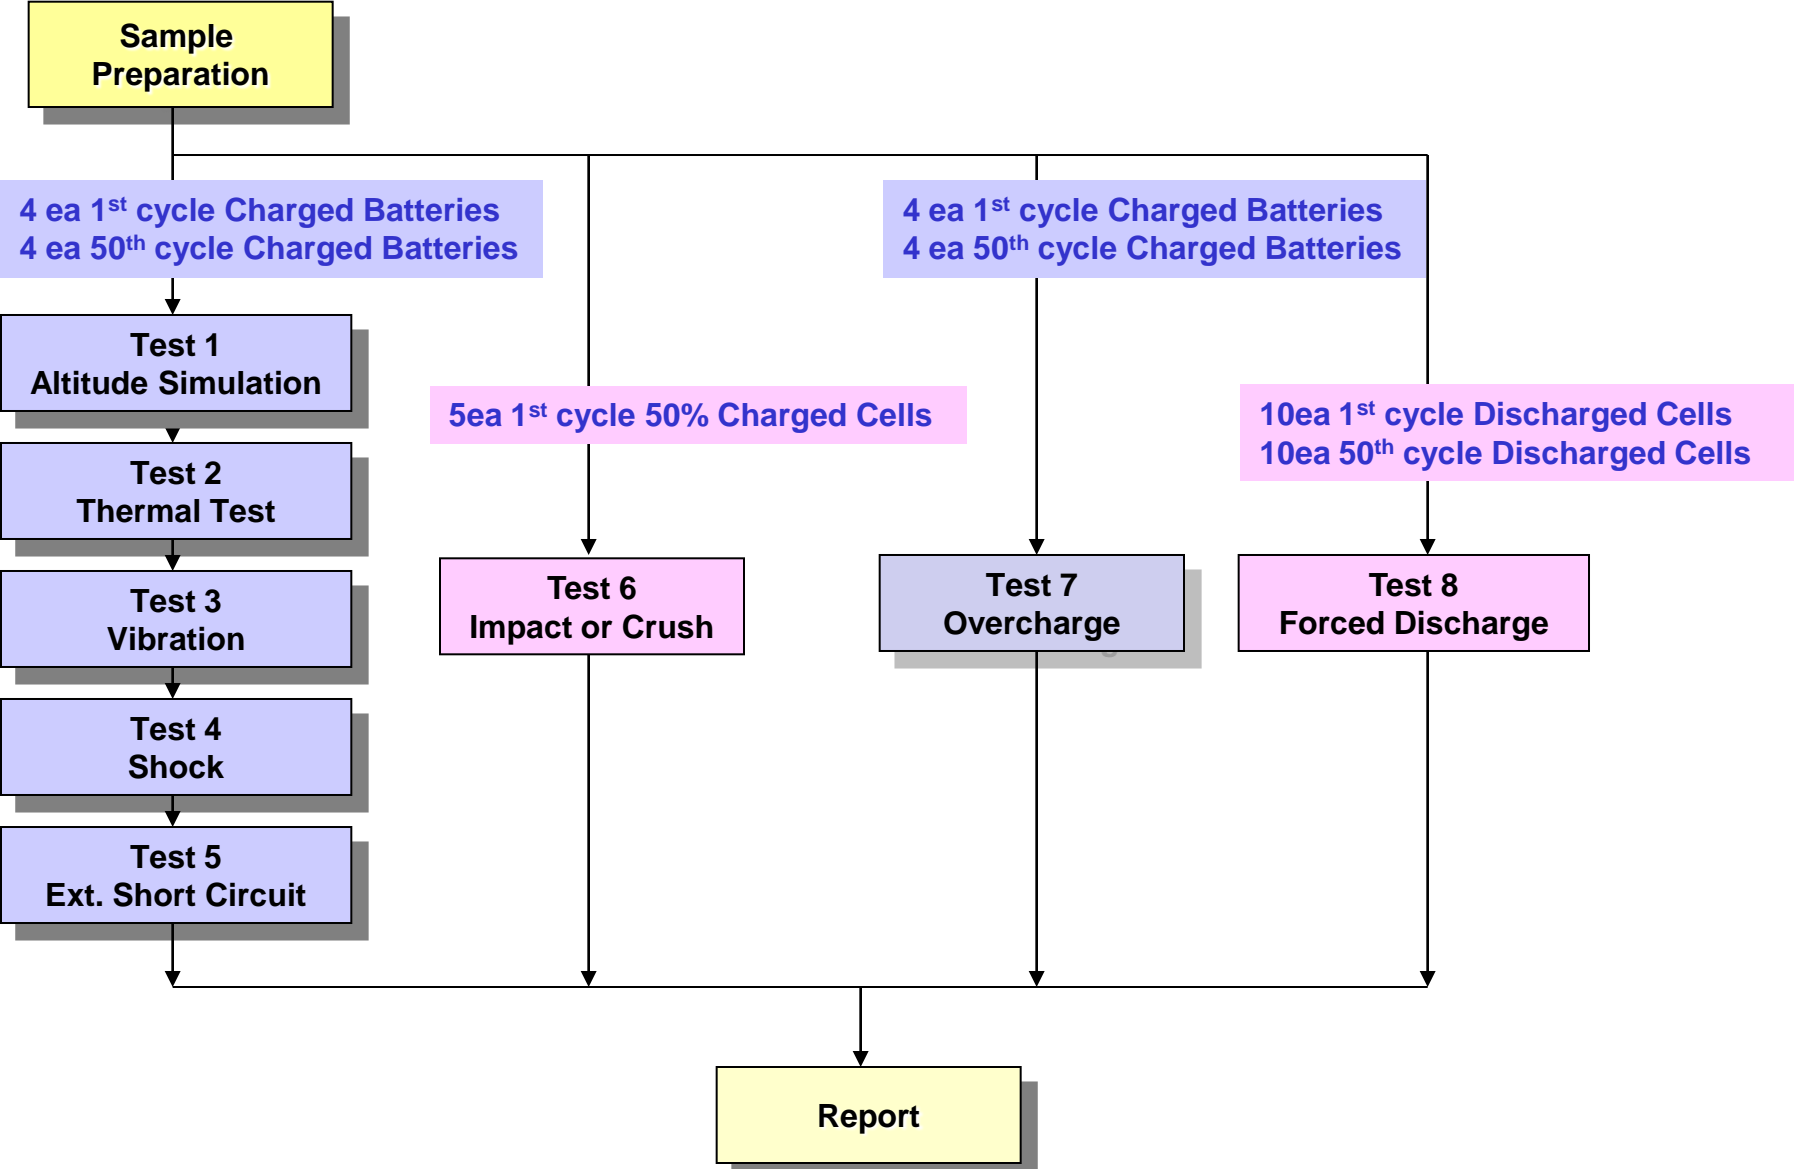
Sample Preparation

4 ea 1$^{st}$ cycle Charged Batteries
4 ea 50$^{th}$ cycle Charged Batteries

Test 1
Altitude Simulation

Test 2
Thermal Test

Test 3
Vibration

Test 4
Shock

Test 5
Ext. Short Circuit

5ea 1$^{st}$ cycle 50% Charged Cells

Test 6
Impact or Crush

4 ea 1$^{st}$ cycle Charged Batteries
4 ea 50$^{th}$ cycle Charged Batteries

Test 7
Overcharge

10ea 1$^{st}$ cycle Discharged Cells
10ea 50$^{th}$ cycle Discharged Cells

Test 8
Forced Discharge

Report